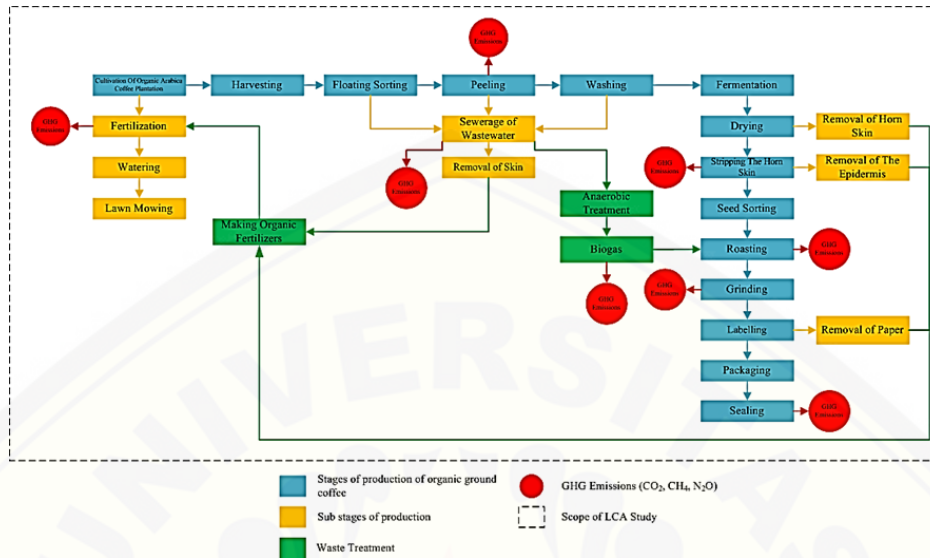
GHG Emissions

Cultivation Of Organic Arabica Coffee Plantation

Harvesting

Floating Sorting

Peeling

Washing

Fermentation

GHG Emissions

Fertilization

Sewerage of Wastewater

Drying

Removal of Horn Skin

Watering

GHG Emissions

Removal of Skin

GHG Emissions

Stripping The Horn Skin

Removal of The Epidermis

Lawn Mowing

Anaerobic Treatment

Making Organic Fertilizers

Seed Sorting

Biogas

Roasting

GHG Emissions

GHG Emissions

GHG Emissions

Grinding

Labelling

Removal of Paper

Packaging

Sealing

GHG Emissions

Stages of production of organic ground coffee

GHG Emissions ($CO_2$, $CH_4$, $N_2O$)

Sub stages of production

Scope of LCA Study

Waste Treatment